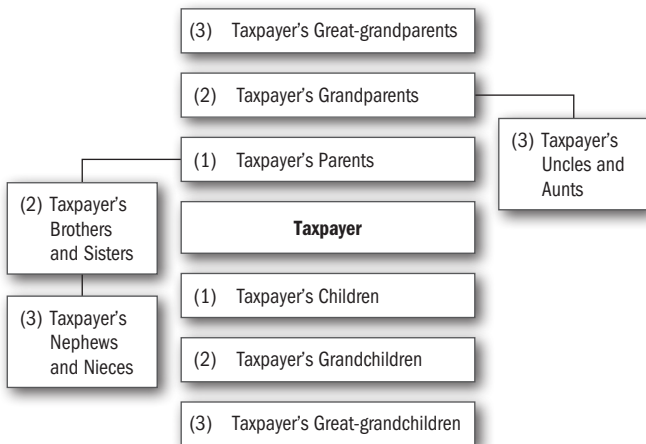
(3) Taxpayer's Great-grandparents

(2) Taxpayer's Grandparents

(3) Taxpayer's Uncles and Aunts

(1) Taxpayer's Parents

(2) Taxpayer's Brothers and Sisters

Taxpayer

(3) Taxpayer's Nephews and Nieces

(1) Taxpayer's Children

(2) Taxpayer's Grandchildren

(3) Taxpayer's Great-grandchildren